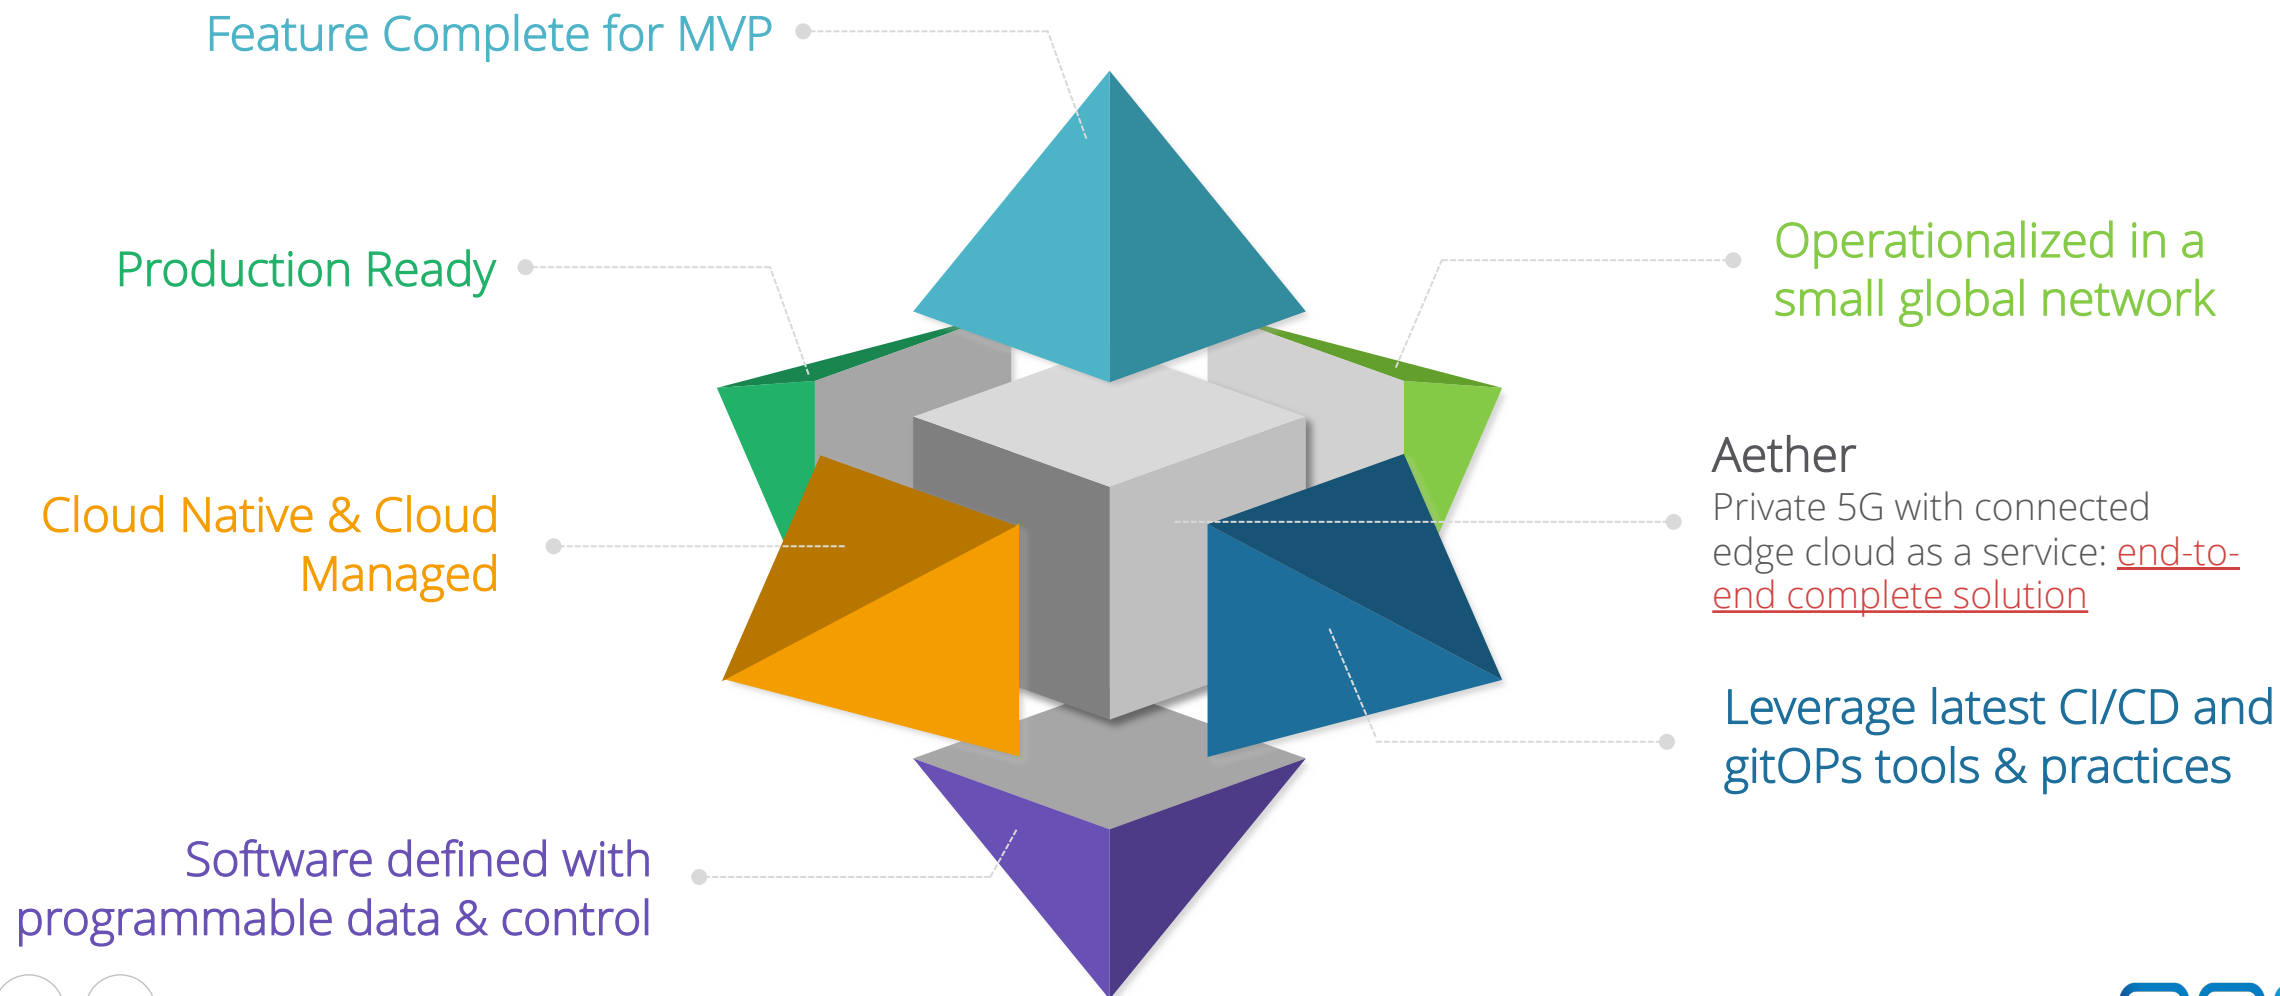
Feature Complete for MVP

Production Ready

Cloud Native & Cloud Managed

Software defined with programmable data & control

Operationalized in a small global network

Aether
Private 5G with connected edge cloud as a service: end-to-end complete solution

Leverage latest CI/CD and gitOPs tools & practices